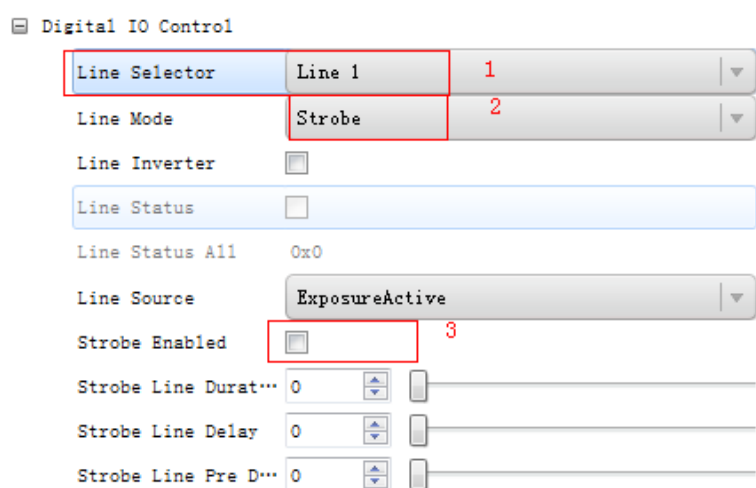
Digital IO Control

Line Selector | Line 1 | 1
Line Mode | Strobe | 2
Line Inverter
Line Status
Line Status All 0x0
Line Source | ExposureActive
Strobe Enabled | 3
Strobe Line Durat… 0
Strobe Line Delay 0
Strobe Line Pre D… 0